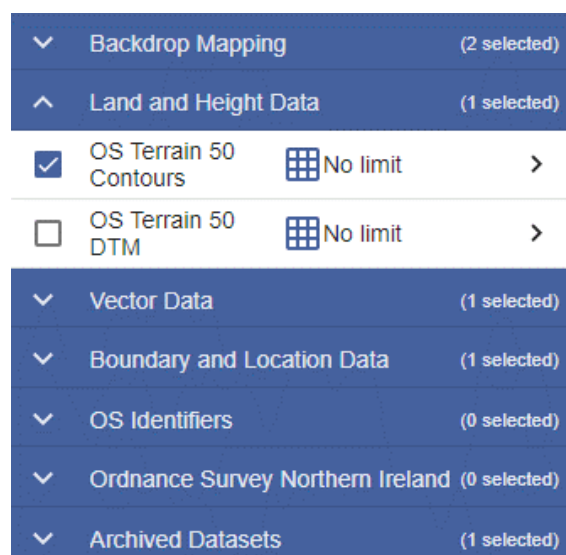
Backdrop Mapping (2 selected)
Land and Height Data (1 selected)
OS Terrain 50 Contours No limit
OS Terrain 50 DTM No limit
Vector Data (1 selected)
Boundary and Location Data (1 selected)
OS Identifiers (0 selected)
Ordnance Survey Northern Ireland (0 selected)
Archived Datasets (1 selected)